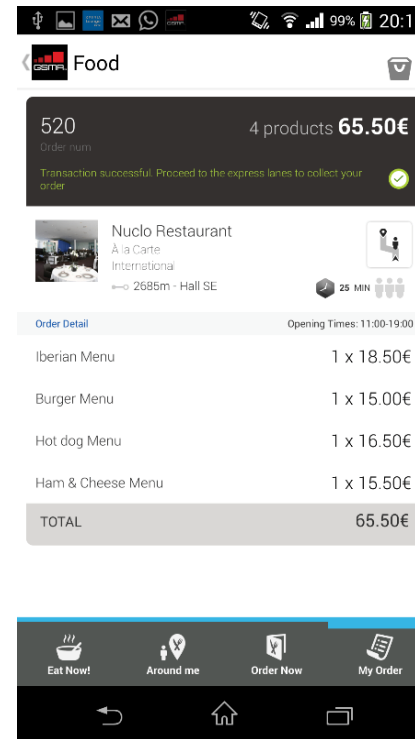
99% 20:1

GSMA Food

520
Order num

4 products 65.50€

Transaction successful. Proceed to the express lanes to collect your order

Nuclo Restaurant
À la Carte
International
2685m - Hall SE

25 MIN

Order Detail
Opening Times: 11:00-19:00

| | |
|---|---|
| Iberian Menu | 1 x 18.50€ |
| Burger Menu | 1 x 15.00€ |
| Hot dog Menu | 1 x 16.50€ |
| Ham & Cheese Menu | 1 x 15.50€ |
| TOTAL | 65.50€ |

Eat Now!
Around me
Order Now
My Order